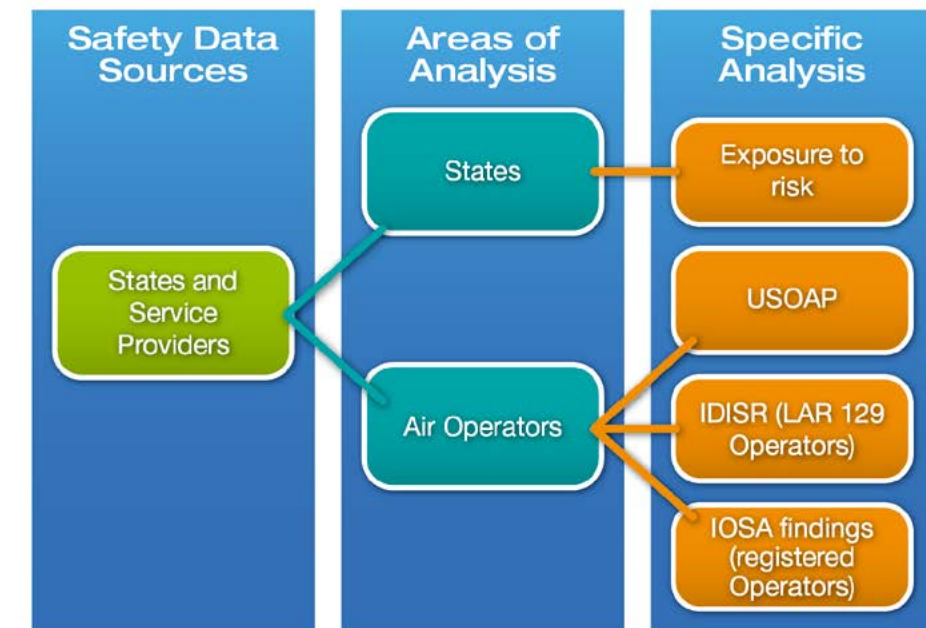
Safety Data Sources

States and Service Providers

Areas of Analysis

States

Air Operators

Specific Analysis

Exposure to risk

USOAP

IDISR (LAR 129 Operators)

IOSA findings (registered Operators)